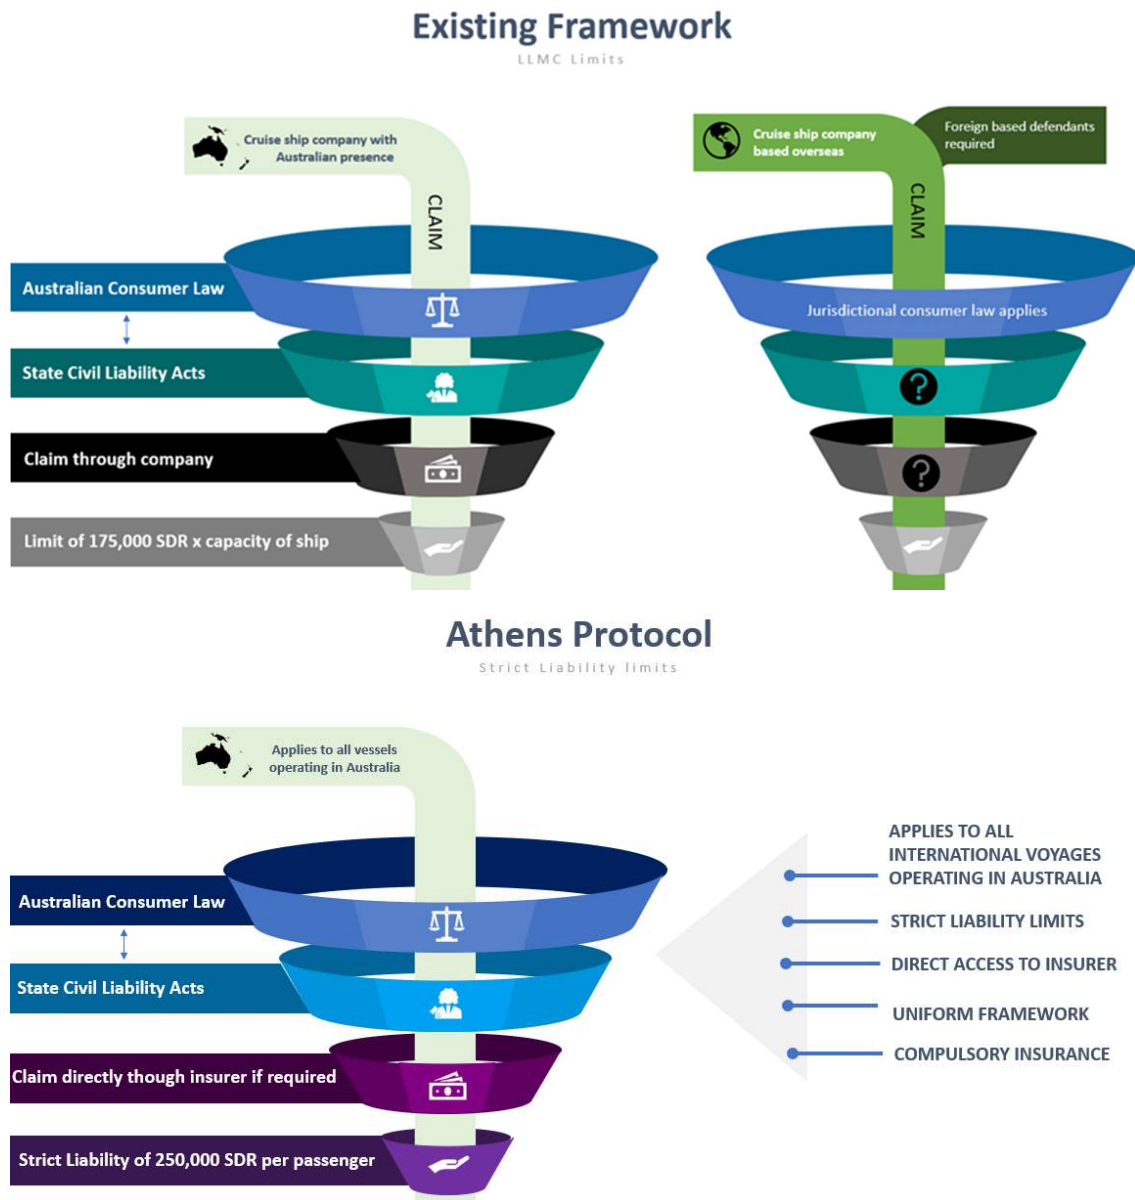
Existing Framework
LLMC Limits

Cruise ship company with Australian presence

CLAIM

Australian Consumer Law

State Civil Liability Acts

Claim through company

Limit of 175,000 SDR x capacity of ship

Cruise ship company based overseas

Foreign based defendants required

CLAIM

Jurisdictional consumer law applies

Athens Protocol
Strict Liability limits

Applies to all vessels operating in Australia

Australian Consumer Law

State Civil Liability Acts

Claim directly though insurer if required

Strict Liability of 250,000 SDR per passenger

APPLIES TO ALL INTERNATIONAL VOYAGES OPERATING IN AUSTRALIA

STRICT LIABILITY LIMITS

DIRECT ACCESS TO INSURER

UNIFORM FRAMEWORK

COMPULSORY INSURANCE